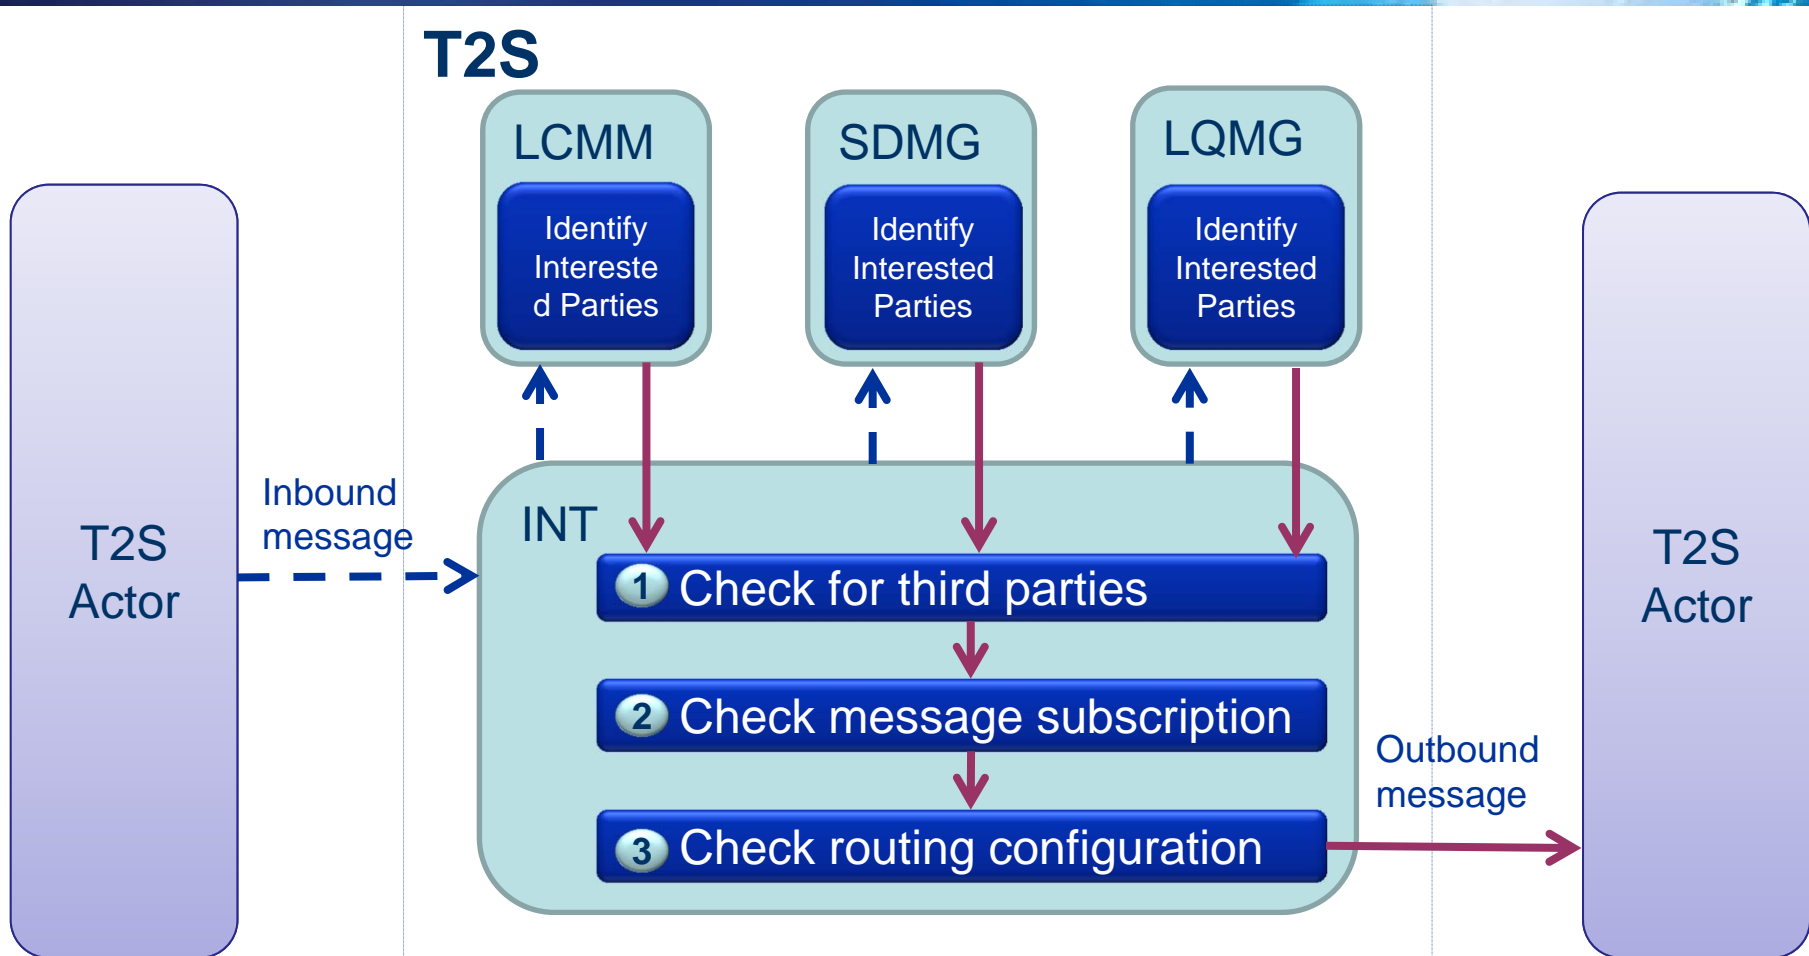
T2S

LCMM

Identify Intereste d Parties

SDMG

Identify Interested Parties

LQMG

Identify Interested Parties

T2S Actor

Inbound message

INT

1 Check for third parties

2 Check message subscription

3 Check routing configuration

Outbound message

T2S Actor